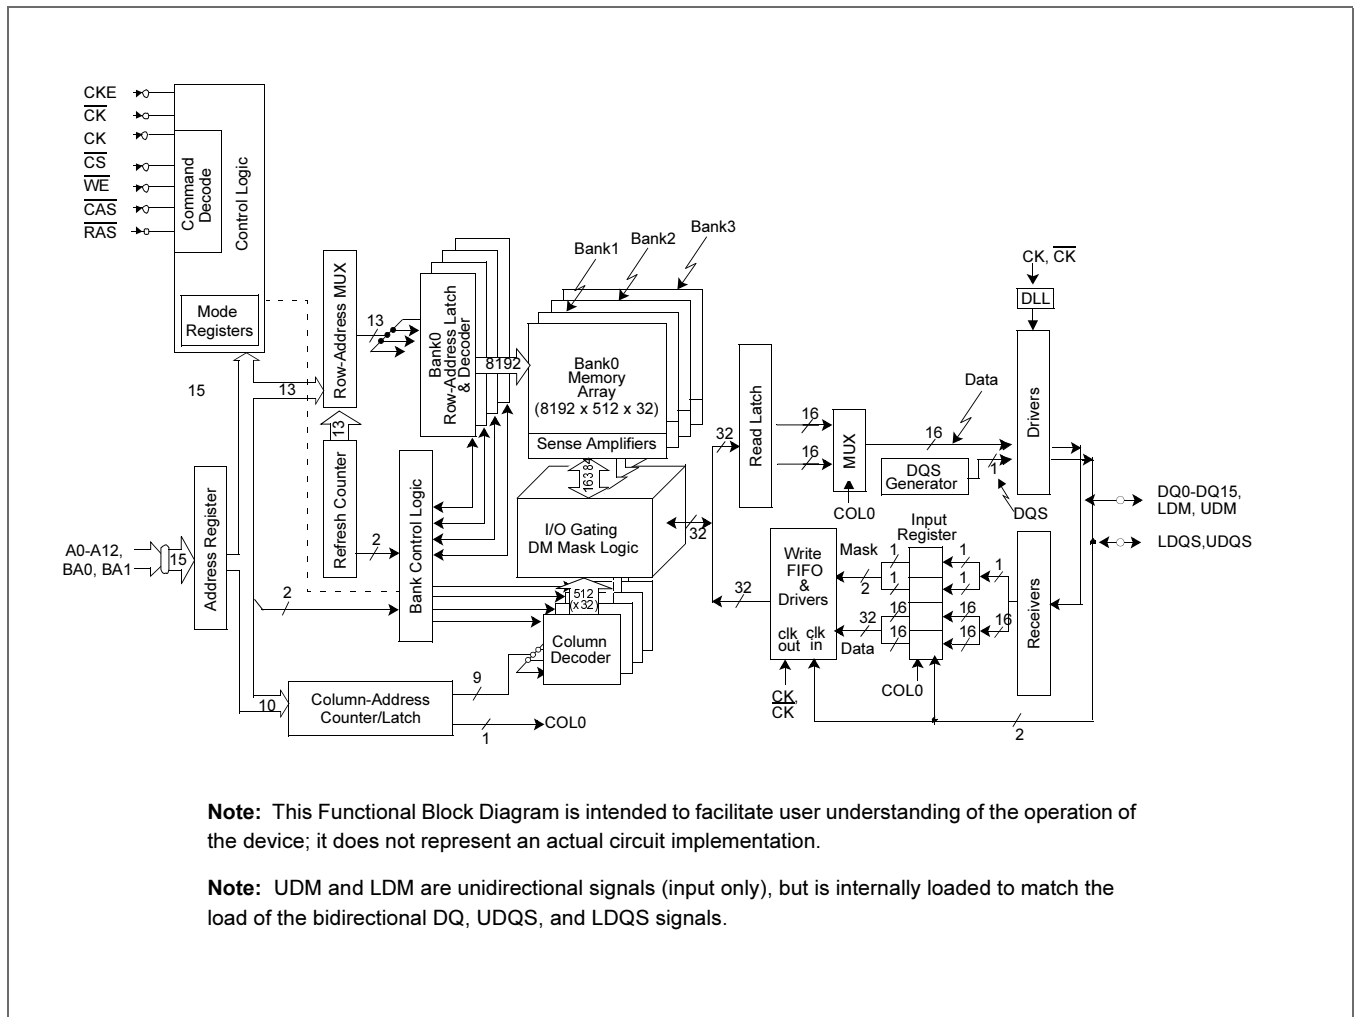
CKE
$\overline{CK}$
CK
$\overline{CS}$
$\overline{WE}$
$\overline{CAS}$
$\overline{RAS}$

Command Decode

Control Logic

Mode Registers

15

Row-Address MUX

13

13

Bank0 Row-Address Latch & Decoder

8192

Bank1
Bank2
Bank3

Bank0 Memory Array (8192 x 512 x 32)

Sense Amplifiers

13

Refresh Counter

2

Bank Control Logic

16384

I/O Gating DM Mask Logic

32

Address Register

A0-A12, BA0, BA1

15

2

512 (x 32)

Column Decoder

9

Column-Address Counter/Latch

10

1

COL0

CK, $\overline{CK}$

DLL

Read Latch

32

16

16

MUX

COL0

16

Data

DQS Generator

1

Drivers

DQS

DQ0-DQ15, LDM, UDM

LDQS,UDQS

32

Write FIFO & Drivers

clk out

clk in

Mask

2

32

Data

Input Register

1
1
1
1
1
16
16
16
16
16

COL0

Receivers

$\frac{CK}{CK}$

2

**Note:** This Functional Block Diagram is intended to facilitate user understanding of the operation of the device; it does not represent an actual circuit implementation.

**Note:** UDM and LDM are unidirectional signals (input only), but is internally loaded to match the load of the bidirectional DQ, UDQS, and LDQS signals.